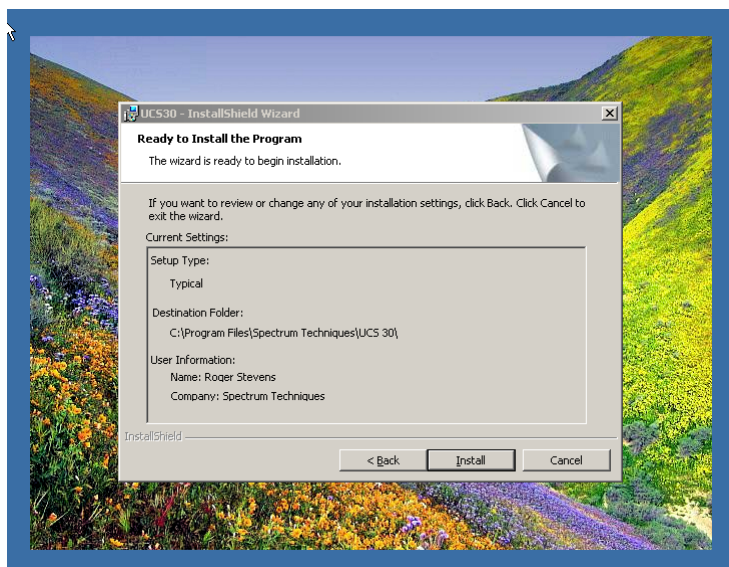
UCS30 - InstallShield Wizard

Ready to Install the Program

The wizard is ready to begin installation.

If you want to review or change any of your installation settings, click Back. Click Cancel to exit the wizard.

Current Settings:

Setup Type:

Typical

Destination Folder:

C:\Program Files\Spectrum Techniques\UCS 30\

User Information:

Name: Roger Stevens

Company: Spectrum Techniques

InstallShield

< Back

Install

Cancel